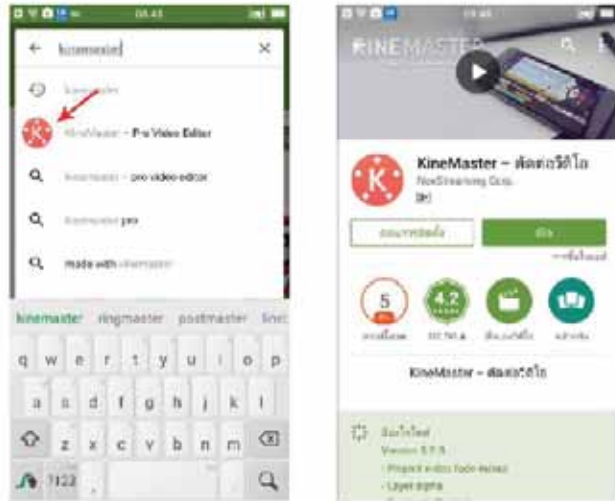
08:43

← kinemaster ×

kinemaster

KineMaster – Pro Video Editor

kinemaster – pro video editor

kinemaster pro

made with kinemaster

kinemaster ringmaster postmaster kine

q w e r t y u i o p

a s d f g h j k l

z x c v b n m

?123

08:43

KINEMASTER

KineMaster – ตัดต่อวิดีโอ

NexStreaming Corp.

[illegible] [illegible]

5

4.2

KineMaster – ตัดต่อวิดีโอ

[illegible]

Version 3.7.5

• Project video fade in/out

• Layer alpha